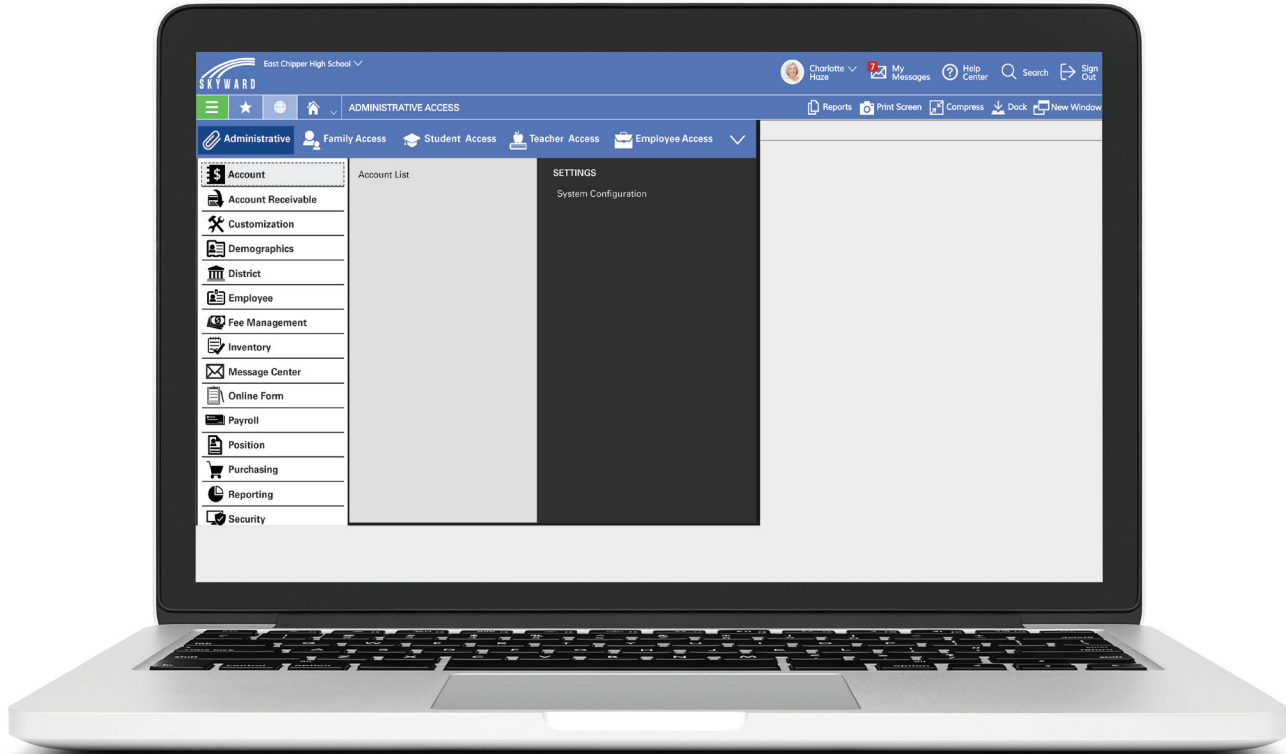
SKYWARD East Chipper High School

Charlotte Haze 7 My Messages Help Center Search Sign Out

ADMINISTRATIVE ACCESS

Reports Print Screen Compress Dock New Window

Administrative Family Access Student Access Teacher Access Employee Access

Account
Account Receivable
Customization
Demographics
District
Employee
Fee Management
Inventory
Message Center
Online Form
Payroll
Position
Purchasing
Reporting
Security

Account List

SETTINGS
System Configuration